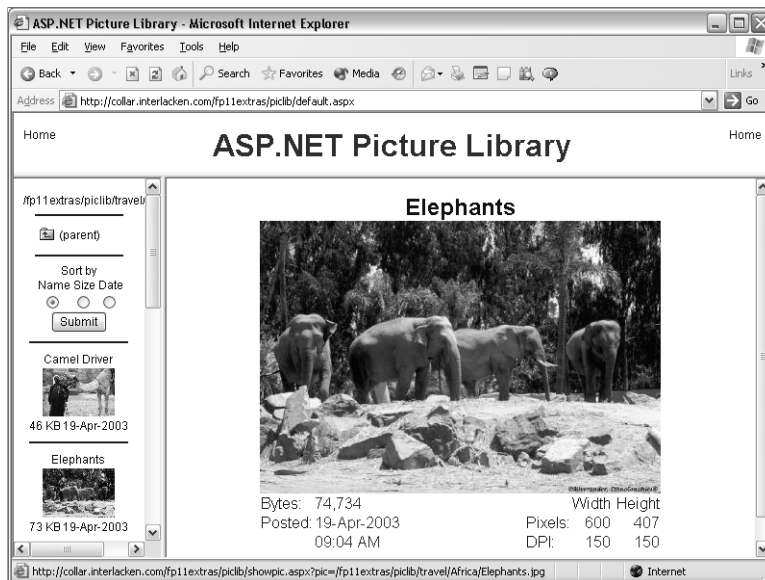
ASP.NET Picture Library - Microsoft Internet Explorer

File Edit View Favorites Tools Help

Back Search Favorites Media Links

Address http://collar.interlacken.com/fp11extras/piclib/default.aspx Go

Home

ASP.NET Picture Library

Home

/fp11extras/piclib/travel/

(parent)

Sort by
Name Size Date

Submit

Camel Driver

46 KB 19-Apr-2003

Elephants

73 KB 19-Apr-2003

Elephants

| Bytes: | 74,734 | | Width | Height |
|---|---|---|---|---|
| Posted: | 19-Apr-2003 | Pixels: | 600 | 407 |
| | 09:04 AM | DPI: | 150 | 150 |

http://collar.interlacken.com/fp11extras/piclib/showpic.aspx?pic=/fp11extras/piclib/travel/Africa/Elephants.jpg

Internet